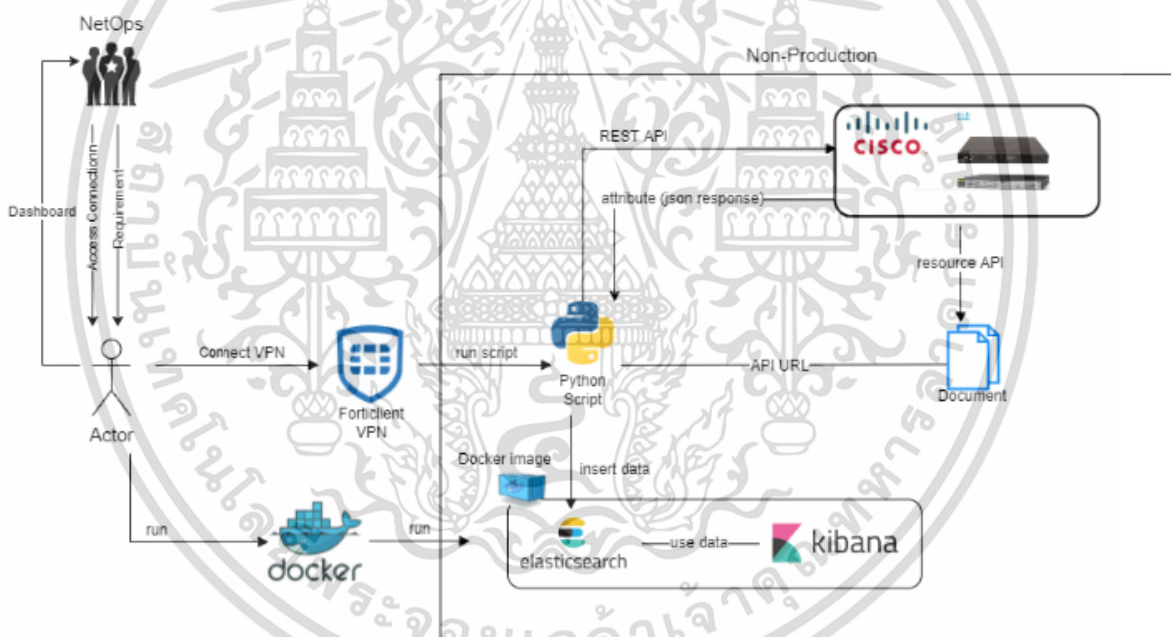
NetOps

Dashboard

Access Connection

Requirement

Actor

Connect VPN

Forticlient VPN

run

docker

Non-Production

REST API

attribute (json response)

CISCO

resource API

run script

Python Script

API URL

Document

Docker image

insert data

run

elasticsearch

use data

kibana